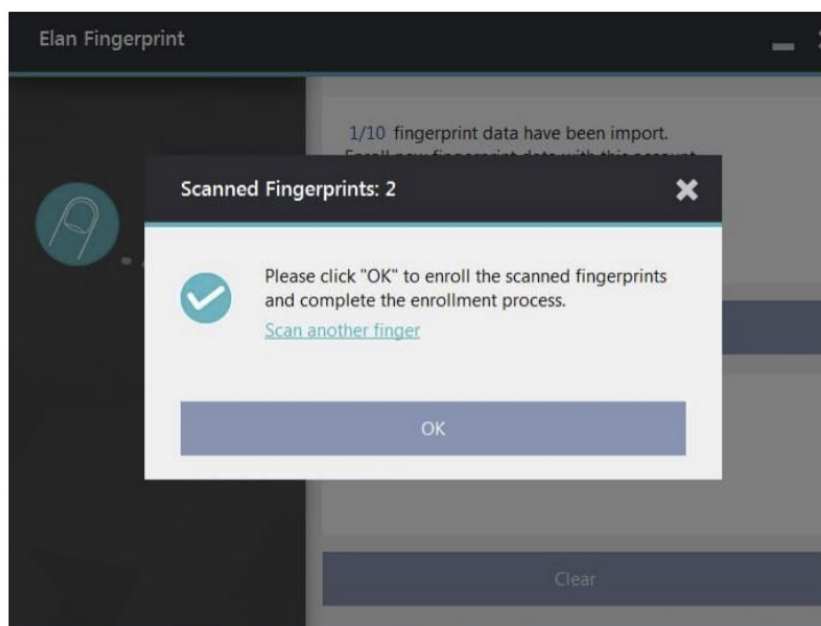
Elan Fingerprint

1/10 fingerprint data have been import.
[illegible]

Scanned Fingerprints: 2

Please click "OK" to enroll the scanned fingerprints and complete the enrollment process.

Scan another finger

OK

Clear